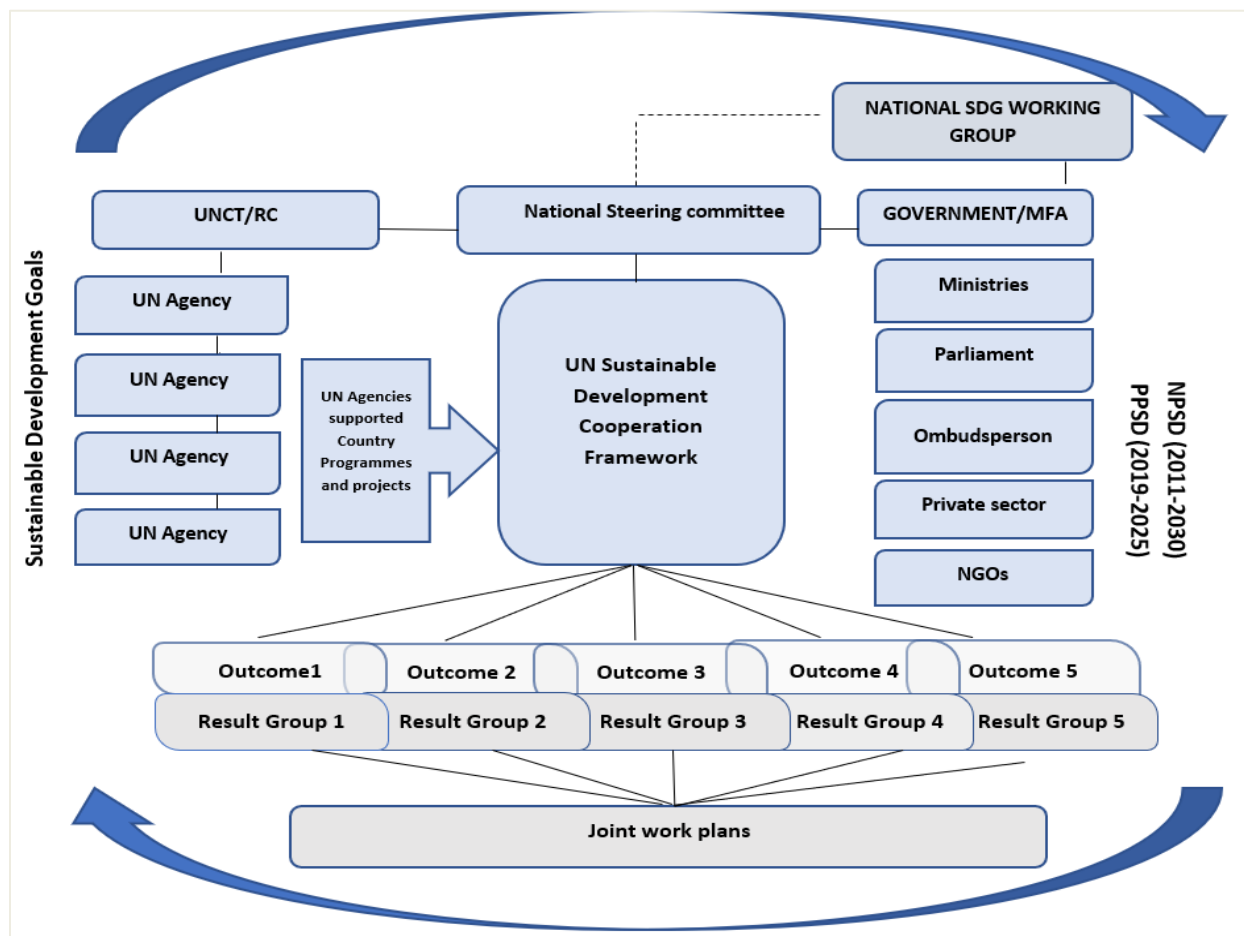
NATIONAL SDG WORKING GROUP

UNCT/RC

National Steering committee

GOVERNMENT/MFA

Sustainable Development Goals

UN Agency

UN Agency

UN Agency

UN Agency

UN Agencies supported Country Programmes and projects

UN Sustainable Development Cooperation Framework

Ministries

Parliament

Ombudsperson

Private sector

NGOs

NPSD (2011-2030)
PPSD (2019-2025)

Outcome1

Outcome 2

Outcome 3

Outcome 4

Outcome 5

Result Group 1

Result Group 2

Result Group 3

Result Group 4

Result Group 5

Joint work plans